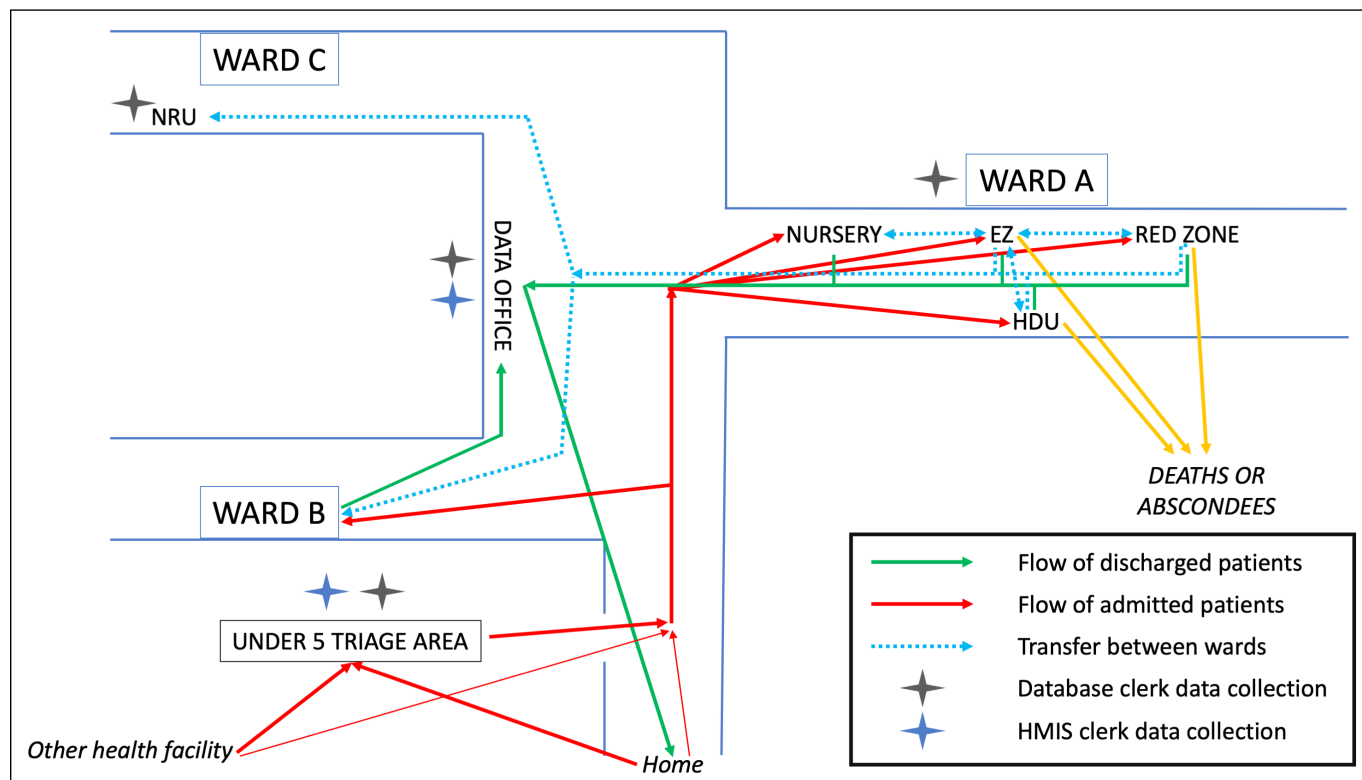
WARD C

NRU

WARD A

NURSERY

EZ

RED ZONE

HDU

DATA OFFICE

DEATHS OR ABSCONDEES

WARD B

UNDER 5 TRIAGE AREA

Other health facility

Home

Flow of discharged patients

Flow of admitted patients

Transfer between wards

Database clerk data collection

HMIS clerk data collection